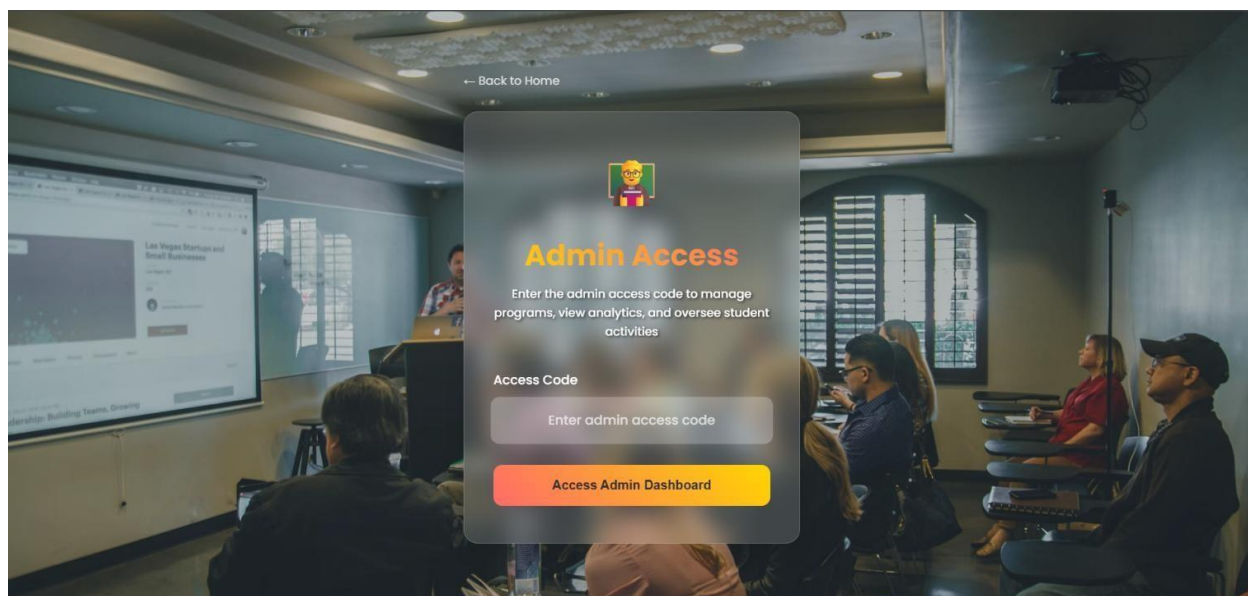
← Back to Home

Admin Access

Enter the admin access code to manage programs, view analytics, and oversee student activities

Access Code

Enter admin access code

Access Admin Dashboard

Las Vegas Startups and Small Businesses

adership: Building Teams, Growing